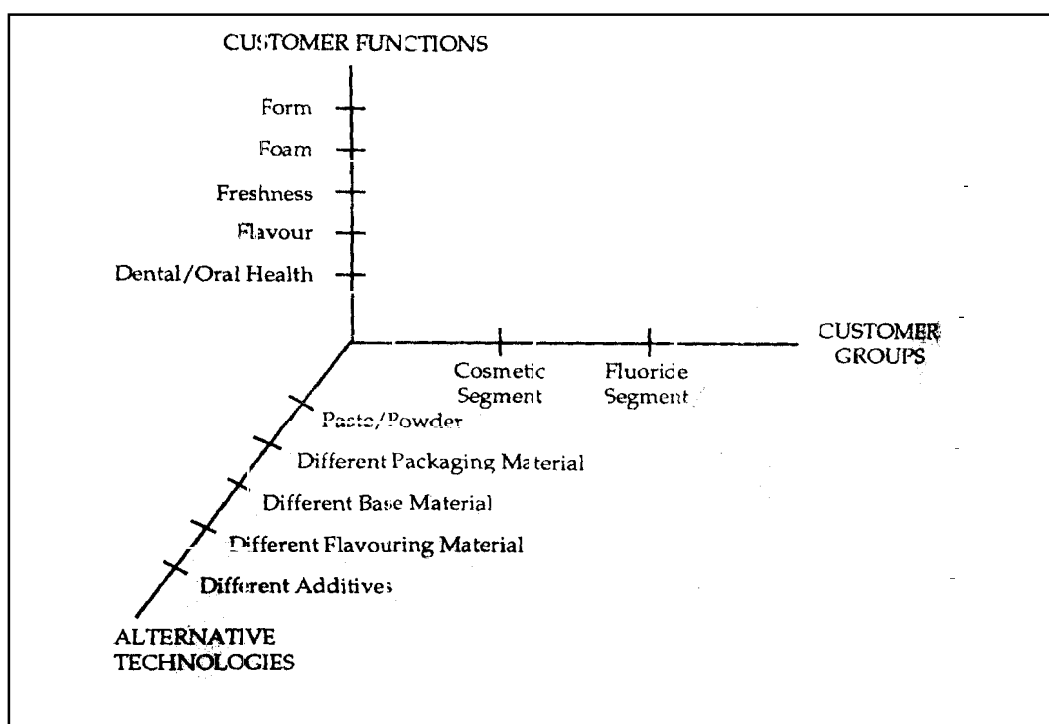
CUSTOMER FUNCTIONS

Form

Foam

Freshness

Flavour

Dental/Oral Health

CUSTOMER GROUPS

Cosmetic Segment

Fluoride Segment

Paste/Powder

Different Packaging Material

Different Base Material

Different Flavouring Material

Different Additives

ALTERNATIVE TECHNOLOGIES